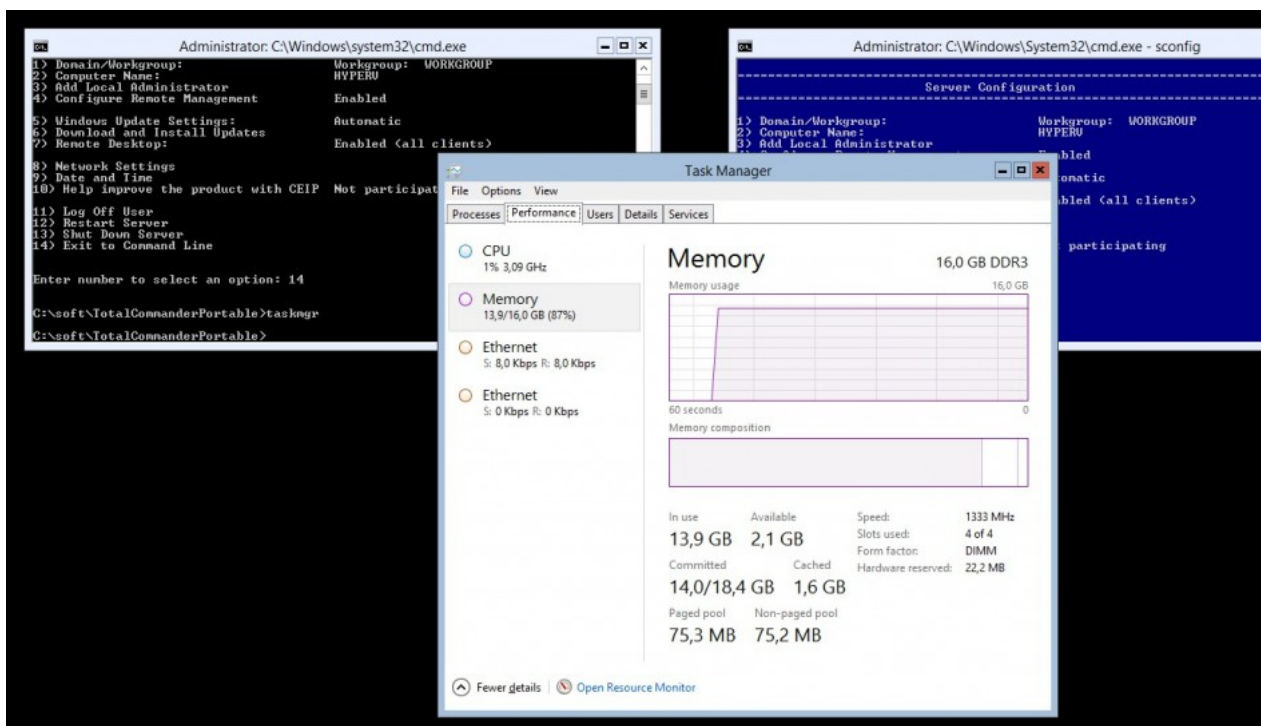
Administrator: C:\Windows\system32\cmd.exe

1) Domain/Workgroup: Workgroup: WORKGROUP
2) Computer Name: HYPERV
3) Add Local Administrator
4) Configure Remote Management Enabled

5) Windows Update Settings: Automatic
6) Download and Install Updates
7) Remote Desktop: Enabled (all clients)

8) Network Settings
9) Date and Time
10) Help improve the product with CEIP Not participat

11) Log Off User
12) Restart Server
13) Shut Down Server
14) Exit to Command Line

Enter number to select an option: 14

C:\soft\TotalCommanderPortable>taskmgr

C:\soft\TotalCommanderPortable>

Administrator: C:\Windows\System32\cmd.exe - sconfig

Server Configuration

1) Domain/Workgroup: Workgroup: WORKGROUP
2) Computer Name: HYPERV
3) Add Local Administrator
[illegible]abled
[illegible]omatic
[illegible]bled (all clients)
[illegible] participating

Task Manager

File Options View

Processes Performance Users Details Services

CPU
1% 3,09 GHz

Memory
13,9/16,0 GB (87%)

Ethernet
S: 8,0 Kbps R: 8,0 Kbps

Ethernet
S: 0 Kbps R: 0 Kbps

Memory 16,0 GB DDR3

Memory usage 16,0 GB

60 seconds 0

Memory composition

In use 13,9 GB
Available 2,1 GB
Committed 14,0/18,4 GB
Cached 1,6 GB
Paged pool 75,3 MB
Non-paged pool 75,2 MB

Speed: 1333 MHz
Slots used: 4 of 4
Form factor: DIMM
Hardware reserved: 22,2 MB

Fewer details | Open Resource Monitor